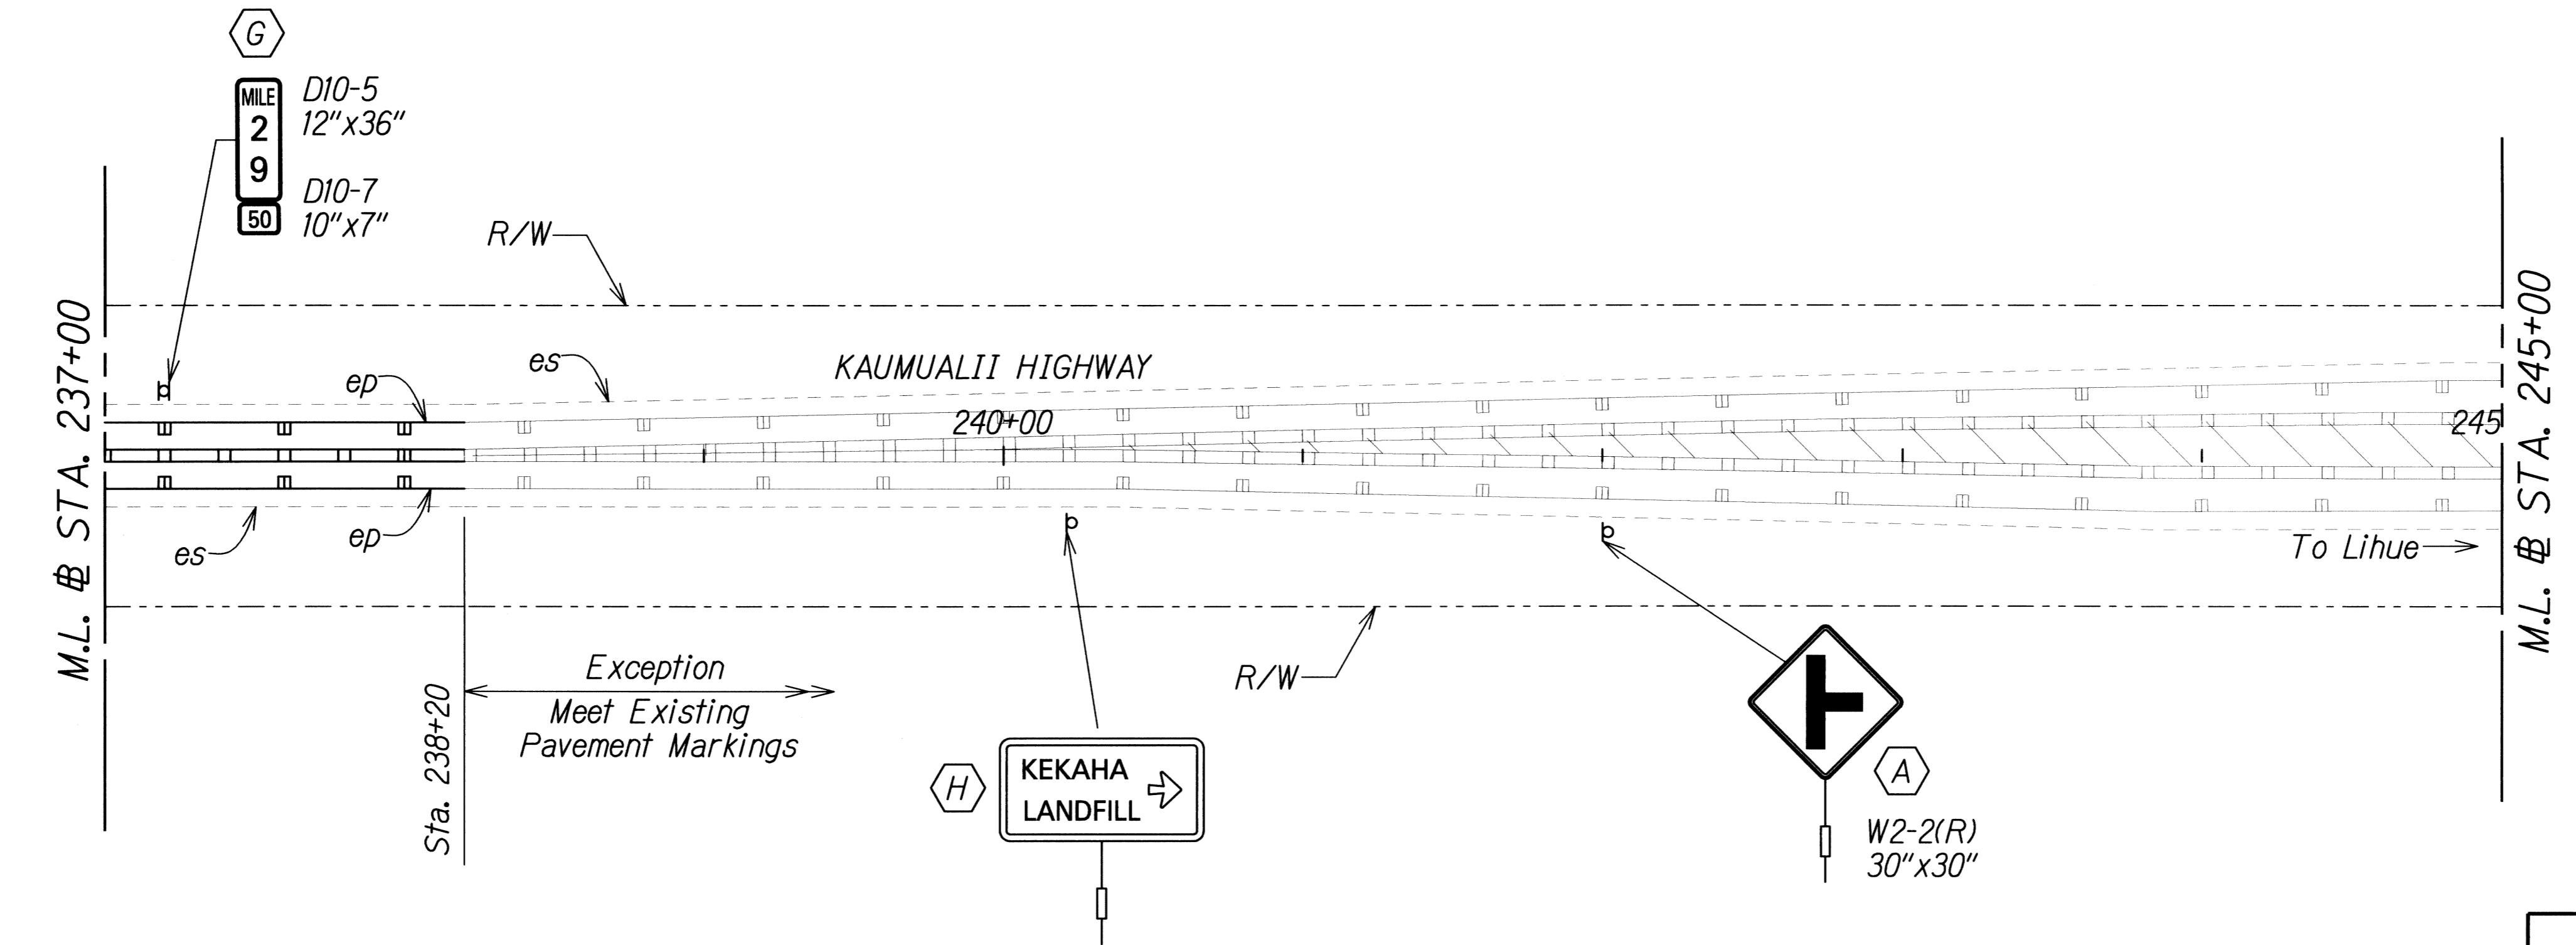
G

MILE
2
9

D10-5
12"x36"

50

D10-7
10"x7"

R/W

M.L. ℄ STA. 237+00

es

ep

KAUMUALII HIGHWAY

240+00

245

M.L. ℄ STA. 245+00

es

ep

To Lihue

R/W

Exception
Meet Existing
Pavement Markings

Sta. 238+20

H

KEKAHA
LANDFILL

A

W2-2(R)
30"x30"